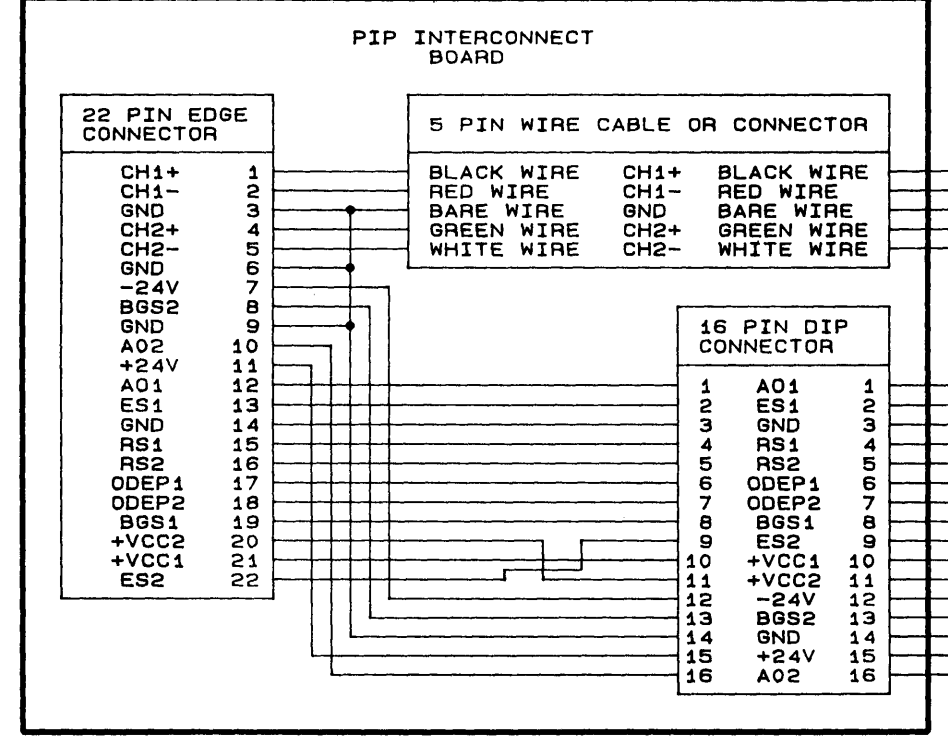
PIP INTERCONNECT BOARD

22 PIN EDGE CONNECTOR

| | |
|---|---|
| CH1+ | 1 |
| CH1- | 2 |
| GND | 3 |
| CH2+ | 4 |
| CH2- | 5 |
| GND | 6 |
| -24V | 7 |
| BGS2 | 8 |
| GND | 9 |
| A02 | 10 |
| +24V | 11 |
| A01 | 12 |
| ES1 | 13 |
| GND | 14 |
| RS1 | 15 |
| RS2 | 16 |
| ODEP1 | 17 |
| ODEP2 | 18 |
| BGS1 | 19 |
| +VCC2 | 20 |
| +VCC1 | 21 |
| ES2 | 22 |

5 PIN WIRE CABLE OR CONNECTOR

| | | |
|---|---|---|
| BLACK WIRE | CH1+ | BLACK WIRE |
| RED WIRE | CH1- | RED WIRE |
| BARE WIRE | GND | BARE WIRE |
| GREEN WIRE | CH2+ | GREEN WIRE |
| WHITE WIRE | CH2- | WHITE WIRE |

16 PIN DIP CONNECTOR

| | | |
|---|---|---|
| 1 | A01 | 1 |
| 2 | ES1 | 2 |
| 3 | GND | 3 |
| 4 | RS1 | 4 |
| 5 | RS2 | 5 |
| 6 | ODEP1 | 6 |
| 7 | ODEP2 | 7 |
| 8 | BGS1 | 8 |
| 9 | ES2 | 9 |
| 10 | +VCC1 | 10 |
| 11 | +VCC2 | 11 |
| 12 | -24V | 12 |
| 13 | BGS2 | 13 |
| 14 | GND | 14 |
| 15 | +24V | 15 |
| 16 | A02 | 16 |